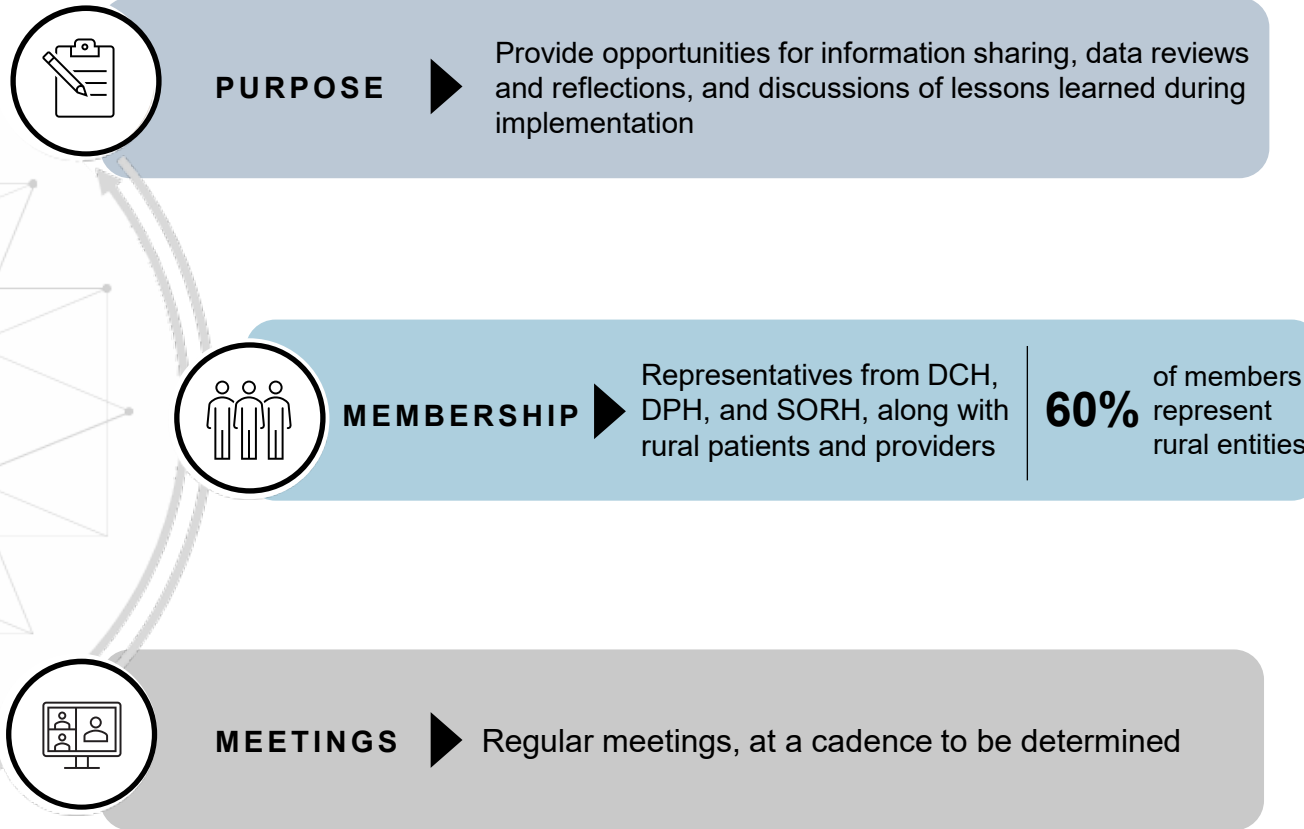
PURPOSE

Provide opportunities for information sharing, data reviews and reflections, and discussions of lessons learned during implementation

MEMBERSHIP

Representatives from DCH, DPH, and SORH, along with rural patients and providers

60% of members represent rural entities

MEETINGS

Regular meetings, at a cadence to be determined